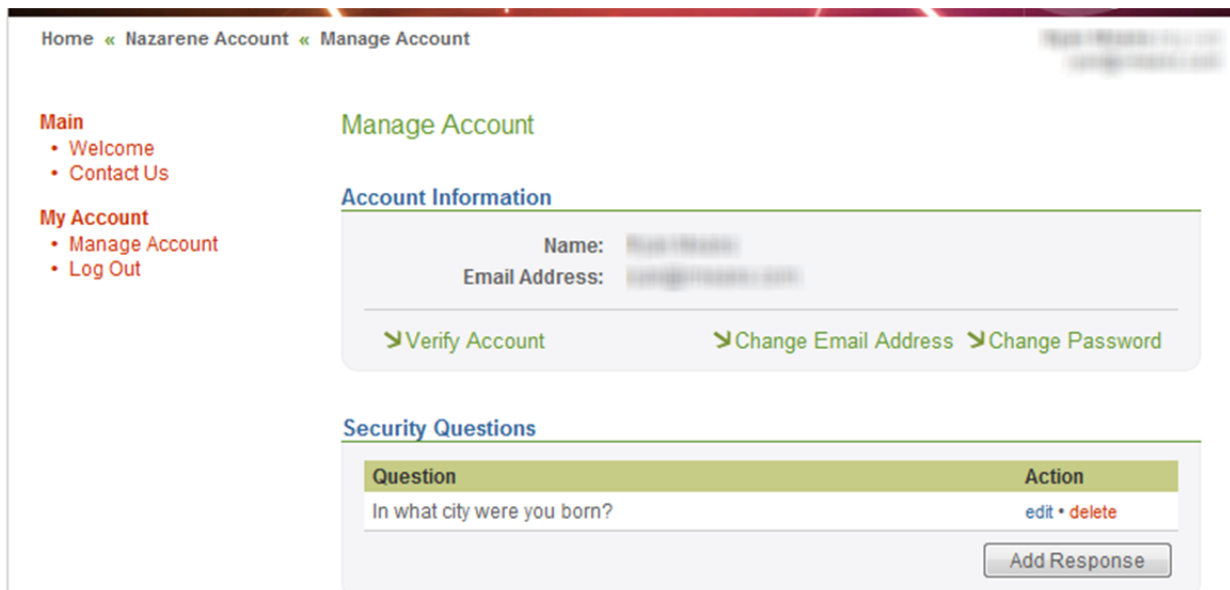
Home « Nazarene Account « Manage Account

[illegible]
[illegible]

Main
• Welcome
• Contact Us

My Account
• Manage Account
• Log Out

Manage Account

Account Information

Name: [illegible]
Email Address: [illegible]

Verify Account
Change Email Address
Change Password

Security Questions

| Question | Action |
|---|---|
| In what city were you born? | edit • delete |

Add Response